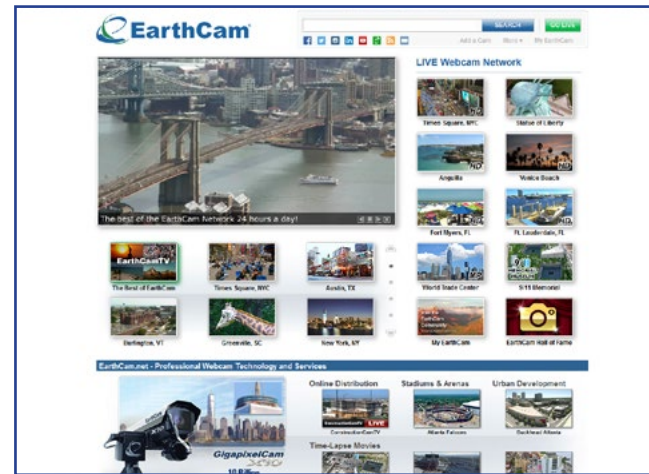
EarthCam

SEARCH GO LIVE

Add a Cam More My EarthCam

LIVE Webcam Network

Times Square, NYC

Statue of Liberty

Anguilla

Venice Beach

Fort Myers, FL

Ft. Lauderdale, FL

World Trade Center

9/11 Memorial

My EarthCam

EarthCam Hall of Fame

The best of the EarthCam Network 24 hours a day!

EarthCamTV

The Best of EarthCam

Times Square, NYC

Austin, TX

Burlington, VT

Greenville, SC

New York, NY

EarthCam.net - Professional Webcam Technology and Services

Online Distribution

Stadiums & Arenas

Urban Development

LIVE

ConstructionCamTV

Atlanta Falcons

Southeast Atlanta

Time-Lapse Movies

GigapixelCam X10